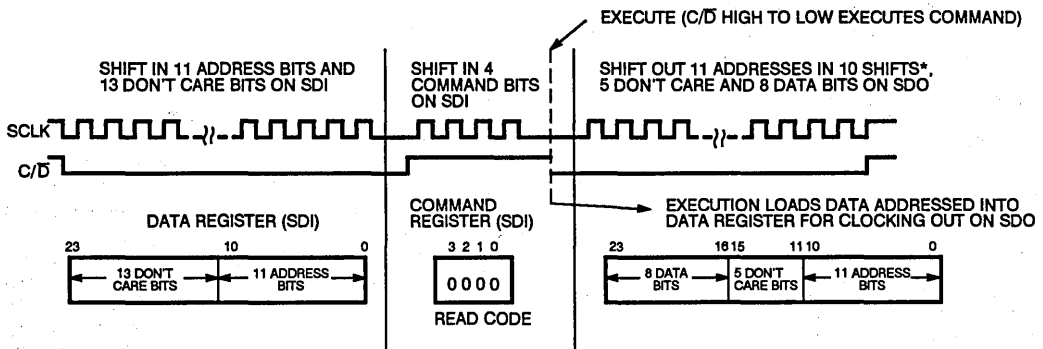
EXECUTE (C/$\overline{D}$ HIGH TO LOW EXECUTES COMMAND)

SHIFT IN 11 ADDRESS BITS AND 13 DON'T CARE BITS ON SDI

SHIFT IN 4 COMMAND BITS ON SDI

SHIFT OUT 11 ADDRESSES IN 10 SHIFTS*, 5 DON'T CARE AND 8 DATA BITS ON SDO

SCLK

C/$\overline{D}$

EXECUTION LOADS DATA ADDRESSED INTO DATA REGISTER FOR CLOCKING OUT ON SDO

DATA REGISTER (SDI)

23 10 0

13 DON'T CARE BITS

11 ADDRESS BITS

COMMAND REGISTER (SDI)

3 2 1 0

0 0 0 0

READ CODE

23 16 15 11 10 0

8 DATA BITS

5 DON'T CARE BITS

11 ADDRESS BITS